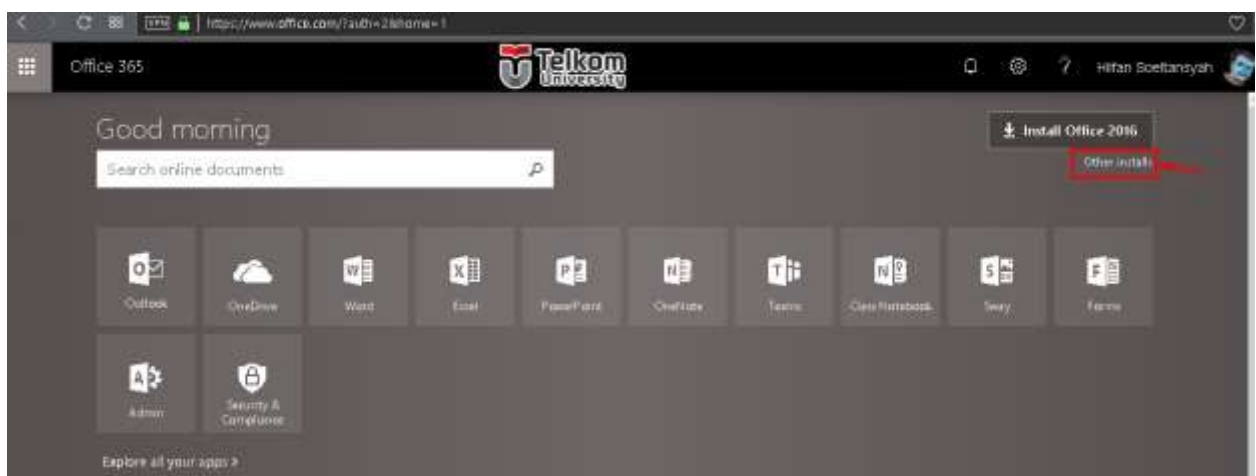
VPN https://www.office.com/?auth=2&home=1

Office 365

Telkom University

Hilfan Soeltansyah

Good morning

Search online documents

Install Office 2016

Other installs

Outlook

OneDrive

Word

Excel

PowerPoint

OneNote

Teams

Class Notebook

Sway

Forms

Admin

Security & Compliance

Explore all your apps ›